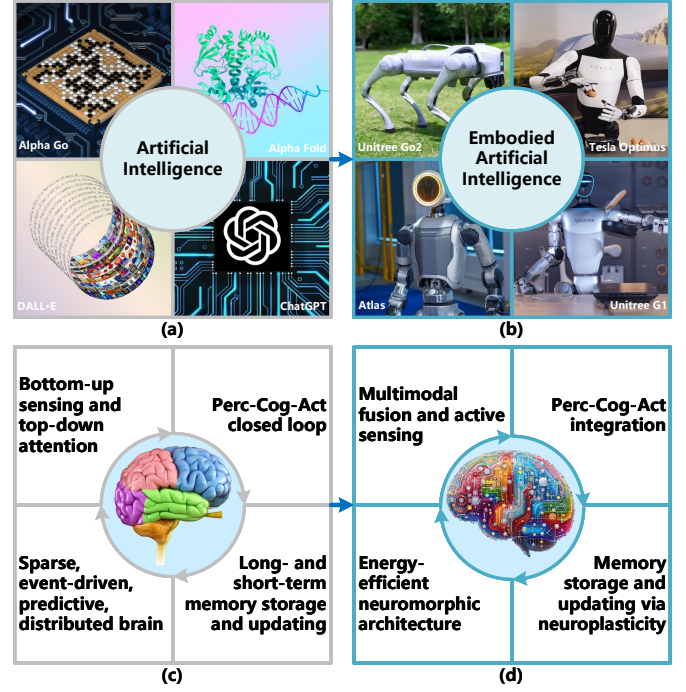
Alpha Go

Alpha Fold

Artificial Intelligence

DALL·E

ChatGPT

(a)

Unitree Go2

Tesla Optimus

Embodied Artificial Intelligence

Atlas

Unitree G1

(b)

Bottom-up sensing and top-down attention

Perc-Cog-Act closed loop

Sparse, event-driven, predictive, distributed brain

Long- and short-term memory storage and updating

(c)

Multimodal fusion and active sensing

Perc-Cog-Act integration

Energy-efficient neuromorphic architecture

Memory storage and updating via neuroplasticity

(d)